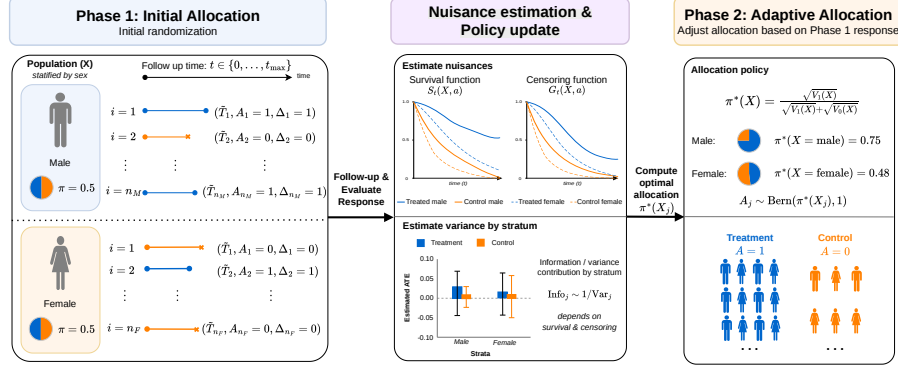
Phase 1: Initial Allocation
Initial randomization

Population (X)
statified by sex

Follow up time: $t \in \{0, \dots, t_{\max}\}$
time

Male

$i = 1$ $(\tilde{T}_1, A_1 = 1, \Delta_1 = 1)$
$i = 2$ $(\tilde{T}_2, A_2 = 0, \Delta_2 = 0)$
$\vdots$ $\vdots$ $\vdots$
$i = n_M$ $(\tilde{T}_{n_M}, A_{n_M} = 1, \Delta_{n_M} = 1)$

$\pi = 0.5$

Female

$i = 1$ $(\tilde{T}_1, A_1 = 0, \Delta_1 = 0)$
$i = 2$ $(\tilde{T}_2, A_2 = 1, \Delta_2 = 1)$
$\vdots$ $\vdots$ $\vdots$
$i = n_F$ $(\tilde{T}_{n_F}, A_{n_F} = 0, \Delta_{n_F} = 0)$

$\pi = 0.5$

Follow-up & Evaluate Response

Nuisance estimation & Policy update

Estimate nuisances
Survival function
$S_t(X, a)$
Censoring function
$G_t(X, a)$
1.0
0.5
0.0
time (t)
1.0
0.5
0.0
time (t)
Treated male Control male Treated female Control female

Estimate variance by stratum
Treatment Control
0.10
0.05
0.00
-0.05
-0.10
Estimated ATE
Male Female
Strata

Information / variance contribution by stratum
$\text{Info}_j \sim 1/\text{Var}_j$
depends on survival & censoring

Compute optimal allocation
$\pi^*(X_j)$

Phase 2: Adaptive Allocation
Adjust allocation based on Phase 1 response

Allocation policy
$\pi^*(X) = \frac{\sqrt{V_1(X)}}{\sqrt{V_1(X)}+\sqrt{V_0(X)}}$

Male: $\pi^*(X = \text{male}) = 0.75$

Female: $\pi^*(X = \text{female}) = 0.48$

$A_j \sim \text{Bern}(\pi^*(X_j), 1)$

Treatment
$A = 1$

Control
$A = 0$

...
...